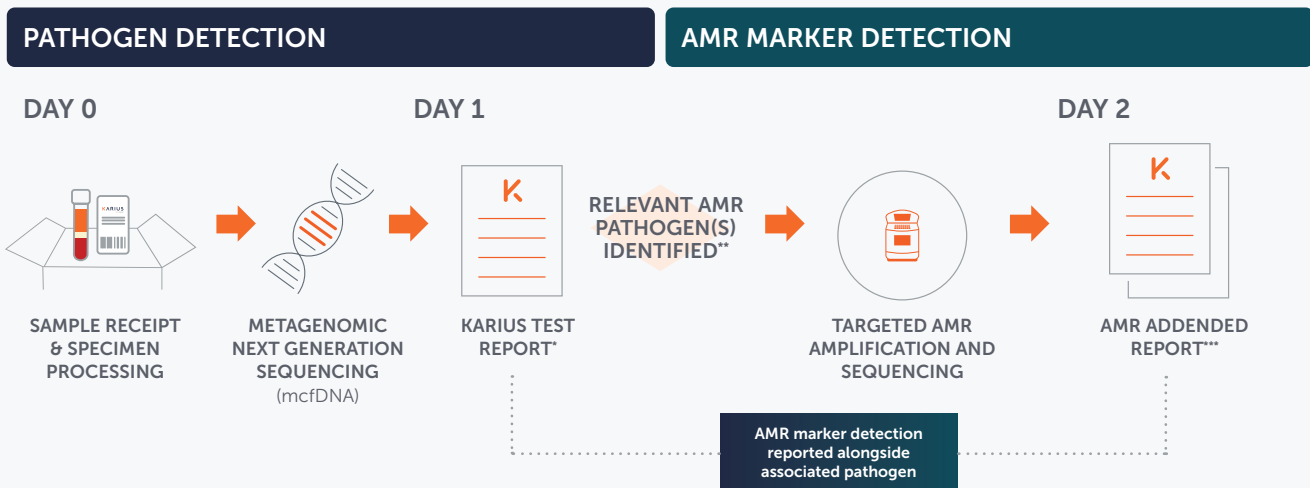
PATHOGEN DETECTION

AMR MARKER DETECTION

DAY 0

DAY 1

DAY 2

KARIUS

K

RELEVANT AMR PATHOGEN(S) IDENTIFIED**

K

SAMPLE RECEIPT & SPECIMEN PROCESSING

METAGENOMIC NEXT GENERATION SEQUENCING (mcfDNA)

KARIUS TEST REPORT*

TARGETED AMR AMPLIFICATION AND SEQUENCING

AMR ADDENDED REPORT***

AMR marker detection reported alongside associated pathogen